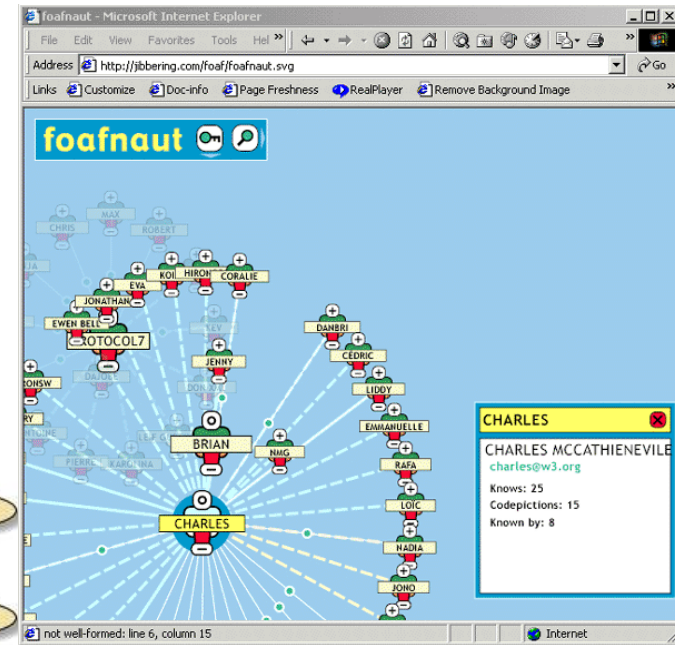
foafnaut - Microsoft Internet Explorer

File Edit View Favorites Tools Hel

Address http://jibbering.com/foaf/foafnaut.svg

Go

Links Customize Doc-info Page Freshness RealPlayer Remove Background Image

foafnaut

CHRIS
MAX
ROBERT
EVA
KOI
HIRON
CORALIE
JONATHAN
EWEN BELL
ROTOCOL7
JENNY
DANBRI
CÉDRIC
LIDDY
EMMANUELLE
RAFA
LOÏC
NADIA
JOHO
BRIAN
NMG
CHARLES
PIERRE
KARLINA
RONSW

CHARLES
CHARLES MCCATHIENEVILE
charles@w3.org
Knows: 25
Codepictions: 15
Known by: 8

not well-formed: line 6, column 15

Internet